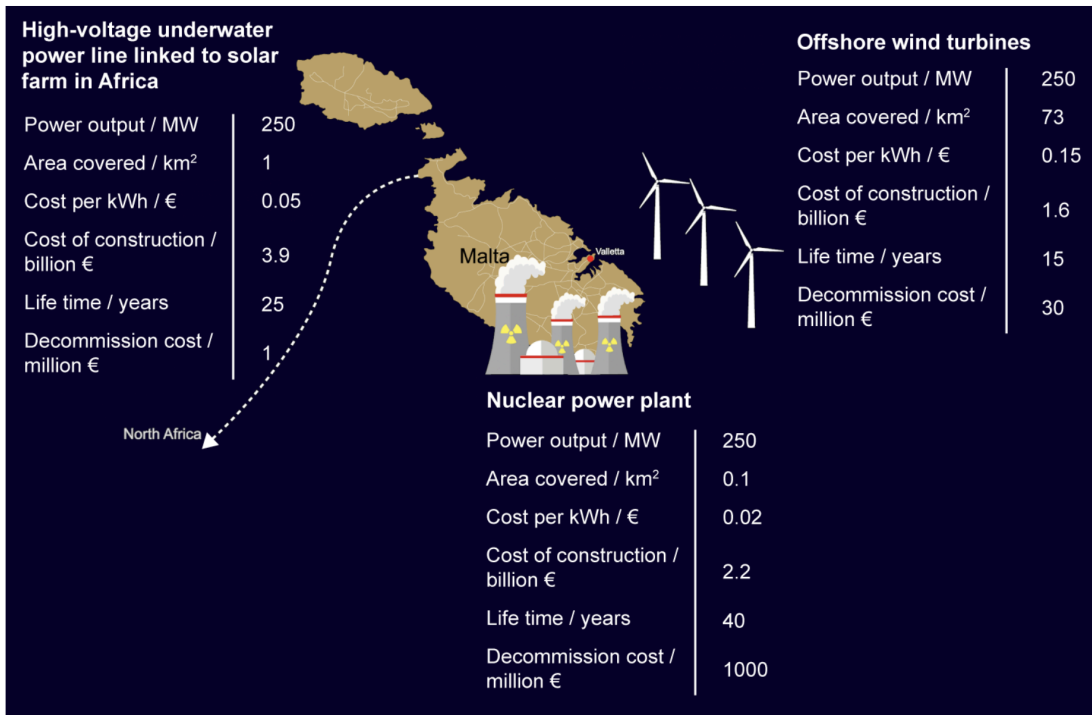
High-voltage underwater power line linked to solar farm in Africa

| | |
|---|---|
| Power output / MW | 250 |
| Area covered / km$^2$ | 1 |
| Cost per kWh / € | 0.05 |
| Cost of construction / billion € | 3.9 |
| Life time / years | 25 |
| Decommission cost / million € | 1 |

North Africa

Malta

Valletta

Offshore wind turbines

| | |
|---|---|
| Power output / MW | 250 |
| Area covered / km$^2$ | 73 |
| Cost per kWh / € | 0.15 |
| Cost of construction / billion € | 1.6 |
| Life time / years | 15 |
| Decommission cost / million € | 30 |

Nuclear power plant

| | |
|---|---|
| Power output / MW | 250 |
| Area covered / km$^2$ | 0.1 |
| Cost per kWh / € | 0.02 |
| Cost of construction / billion € | 2.2 |
| Life time / years | 40 |
| Decommission cost / million € | 1000 |